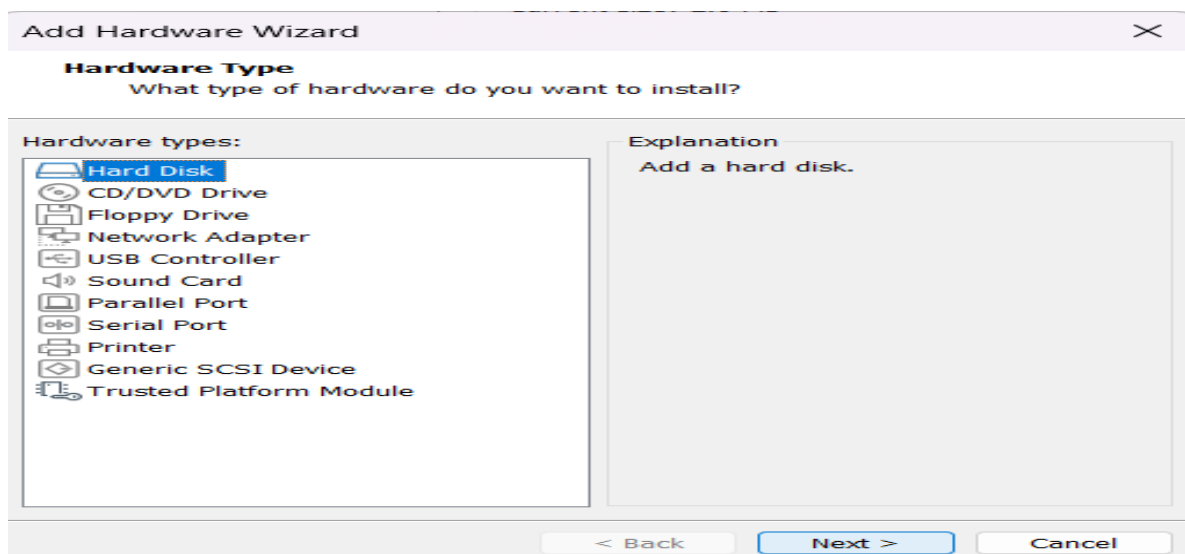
Add Hardware Wizard

Hardware Type
What type of hardware do you want to install?

Hardware types:
Hard Disk
CD/DVD Drive
Floppy Drive
Network Adapter
USB Controller
Sound Card
Parallel Port
Serial Port
Printer
Generic SCSI Device
Trusted Platform Module

Explanation
Add a hard disk.

< Back
Next >
Cancel